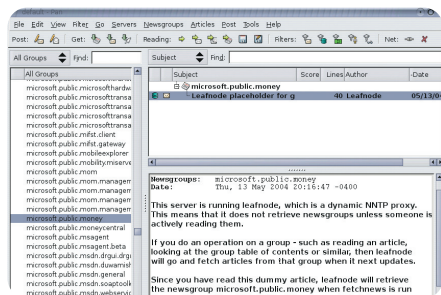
File Edit View Filter Go Servers Newsgroups Articles Post Tools Help

Post: Get: Reading: Filters: Net:

All Groups Find: Subject Find:

All Groups
microsoft.public.microsofthardw
microsoft.public.microsofttransa
microsoft.public.microsofttransa
microsoft.public.microsofttransa
microsoft.public.microsofttransa
microsoft.public.mifst.client
microsoft.public.mifst.gateway
microsoft.public.mobileexplorer
microsoft.public.mobility.miserve
microsoft.public.mom
microsoft.public.mom.managem
microsoft.public.mom.managem
microsoft.public.mom.managem
microsoft.public.mom.managem
microsoft.public.money
microsoft.public.moneycentral
microsoft.public.msagent
microsoft.public.msagent.beta
microsoft.public.msdn.drgui.drg
microsoft.public.msdn.duwamish
microsoft.public.msdn.general
microsoft.public.msdn.soaptoolk
microsoft.public.msdn.webservic

| Subject | Score | Lines | Author | Date |
|---|---|---|---|---|
| microsoft.public.money | | | | |
| Leafnode placeholder for g | | 40 | Leafnode | 05/13/0 |

Newsgroups: microsoft.public.money
Date: Thu, 13 May 2004 20:16:47 -0400

This server is running leafnode, which is a dynamic NNTP proxy. This means that it does not retrieve newsgroups unless someone is actively reading them.

If you do an operation on a group - such as reading an article, looking at the group table of contents or similar, then leafnode will go and fetch articles from that group when it next updates.

Since you have read this dummy article, leafnode will retrieve the newsgroup microsoft.public.money when fetchnews is run